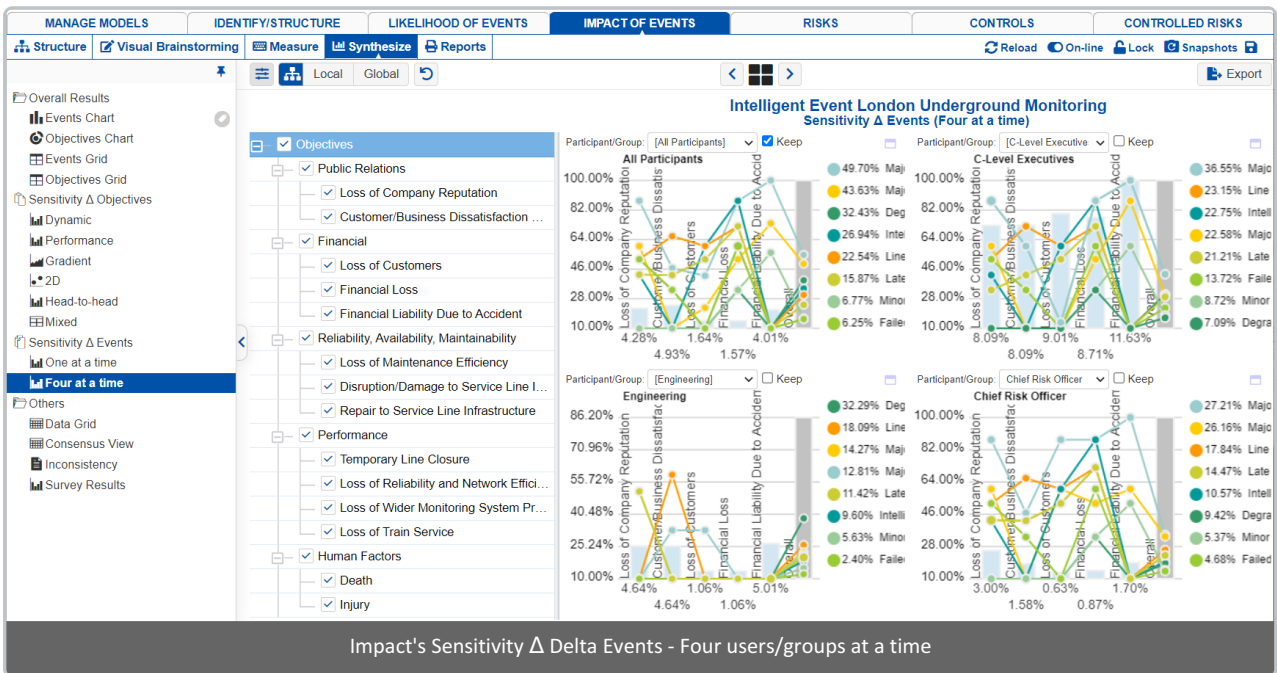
MANAGE MODELS | IDENTIFY/STRUCTURE | LIKELIHOOD OF EVENTS | IMPACT OF EVENTS | RISKS | CONTROLS | CONTROLLED RISKS

Structure | Visual Brainstorming | Measure | Synthesize | Reports
Reload | On-line | Lock | Snapshots

Overall Results
Events Chart
Objectives Chart
Events Grid
Objectives Grid
Sensitivity Δ Objectives
Dynamic
Performance
Gradient
2D
Head-to-head
Mixed
Sensitivity Δ Events
One at a time
Four at a time
Others
Data Grid
Consensus View
Inconsistency
Survey Results

Local | Global

Export

Objectives
Public Relations
Loss of Company Reputation
Customer/Business Dissatisfaction ...
Financial
Loss of Customers
Financial Loss
Financial Liability Due to Accident
Reliability, Availability, Maintainability
Loss of Maintenance Efficiency
Disruption/Damage to Service Line I...
Repair to Service Line Infrastructure
Performance
Temporary Line Closure
Loss of Reliability and Network Effici...
Loss of Wider Monitoring System Pr...
Loss of Train Service
Human Factors
Death
Injury

Intelligent Event London Underground Monitoring
Sensitivity Δ Events (Four at a time)

Participant/Group: [All Participants] Keep
All Participants
100.00% 82.00% 64.00% 46.00% 28.00% 10.00%
Loss of Company Reputation | Customer/Business Dissatis | Loss of Customers | Financial Loss | Financial Liability Due to Accid | Overall
4.28% 4.93% 1.64% 1.57% 4.01%
49.70% Majo
43.63% Majo
32.43% Deg
26.94% Intel
22.54% Line
15.87% Late
6.77% Minor
6.25% Failed

Participant/Group: [C-Level Executive Keep
C-Level Executives
100.00% 82.00% 64.00% 46.00% 28.00% 10.00%
Loss of Company Reputation | Customer/Business Dissatis | Loss of Customers | Financial Loss | Financial Liability Due to Accid | Overall
8.09% 8.09% 9.01% 8.71% 11.63%
36.55% Majo
23.15% Line
22.75% Intell
22.58% Majo
21.21% Late
13.72% Failed
8.72% Minor
7.09% Degra

Participant/Group: [Engineering] Keep
Engineering
86.20% 70.96% 55.72% 40.48% 25.24% 10.00%
Loss of Company Reputation | Customer/Business Dissatisfac | Loss of Customers | Financial Loss | Financial Liability Due to Acciden | Overall
4.64% 4.64% 1.06% 1.06% 5.01%
32.29% Deg
18.09% Line
14.27% Majo
12.81% Majo
11.42% Late
9.60% Intelli
5.63% Minor
2.40% Failed

Participant/Group: Chief Risk Officer Keep
Chief Risk Officer
100.00% 82.00% 64.00% 46.00% 28.00% 10.00%
Loss of Company Reputation | Customer/Business Dissatisfac | Loss of Customers | Financial Loss | Financial Liability Due to Accid | Overall
3.00% 1.58% 0.63% 0.87% 1.70%
27.21% Majo
26.16% Majo
17.84% Line
14.47% Late
10.57% Intell
9.42% Degra
5.37% Minor
4.68% Failed

Impact's Sensitivity Δ Delta Events - Four users/groups at a time